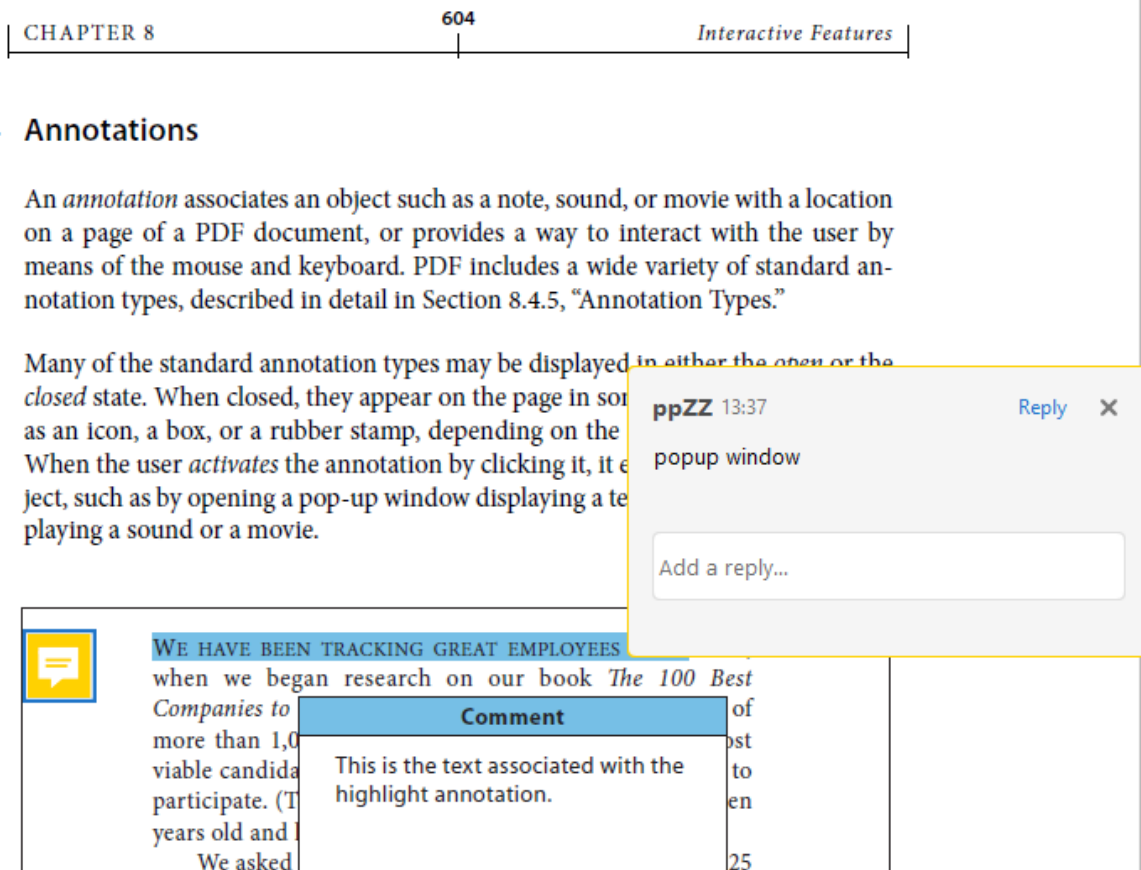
CHAPTER 8 604 Interactive Features

Annotations

An annotation associates an object such as a note, sound, or movie with a location on a page of a PDF document, or provides a way to interact with the user by means of the mouse and keyboard. PDF includes a wide variety of standard annotation types, described in detail in Section 8.4.5, "Annotation Types."

Many of the standard annotation types may be displayed in either the open or the closed state. When closed, they appear on the page in so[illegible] as an icon, a box, or a rubber stamp, depending on the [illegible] When the user activates the annotation by clicking it, it e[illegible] ject, such as by opening a pop-up window displaying a te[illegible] playing a sound or a movie.

ppZZ 13:37
Reply
popup window
Add a reply...

WE HAVE BEEN TRACKING GREAT EMPLOYEES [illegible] when we began research on our book The 100 Best Companies to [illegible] of more than 1,0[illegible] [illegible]ost viable candida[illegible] to participate. (T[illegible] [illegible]en years old and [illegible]
We asked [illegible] 25

Comment
This is the text associated with the highlight annotation.